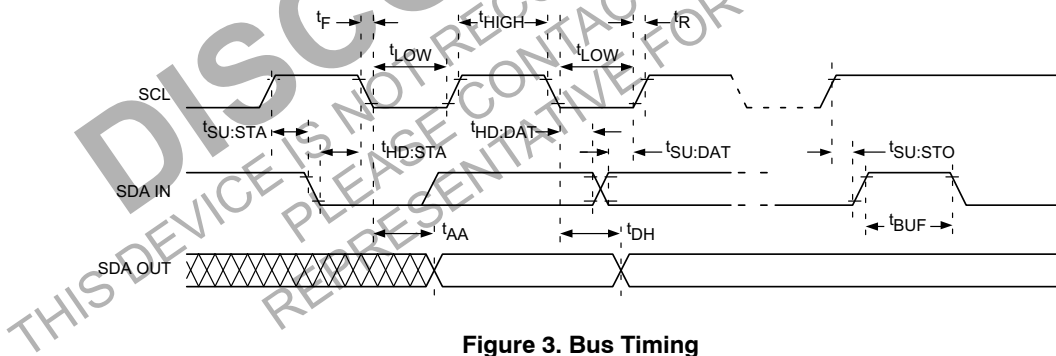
$t_F$
$t_{HIGH}$
$t_R$
$t_{LOW}$
$t_{LOW}$
SCL
$t_{SU:STA}$
$t_{HD:STA}$
$t_{HD:DAT}$
$t_{SU:DAT}$
$t_{SU:STO}$
SDA IN
$t_{AA}$
$t_{DH}$
$t_{BUF}$
SDA OUT

DISCONTINUED
THIS DEVICE IS NOT RECOMMENDED
PLEASE CONTACT YOUR
REPRESENTATIVE FOR

Figure 3. Bus Timing